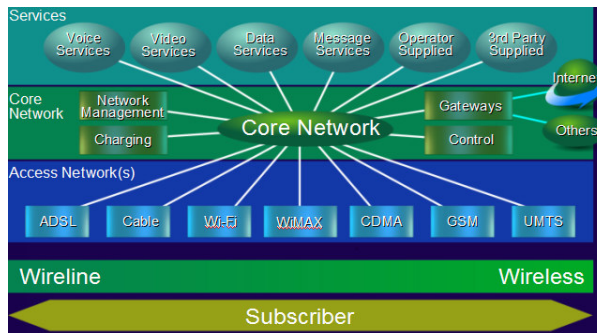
Services

Voice Services

Video Services

Data Services

Message Services

Operator Supplied

3rd Party Supplied

Core Network

Network Management

Charging

Core Network

Gateways

Control

Internet

Others

Access Network(s)

ADSL

Cable

Wi-Fi

WiMAX

CDMA

GSM

UMTS

Wireline

Wireless

Subscriber